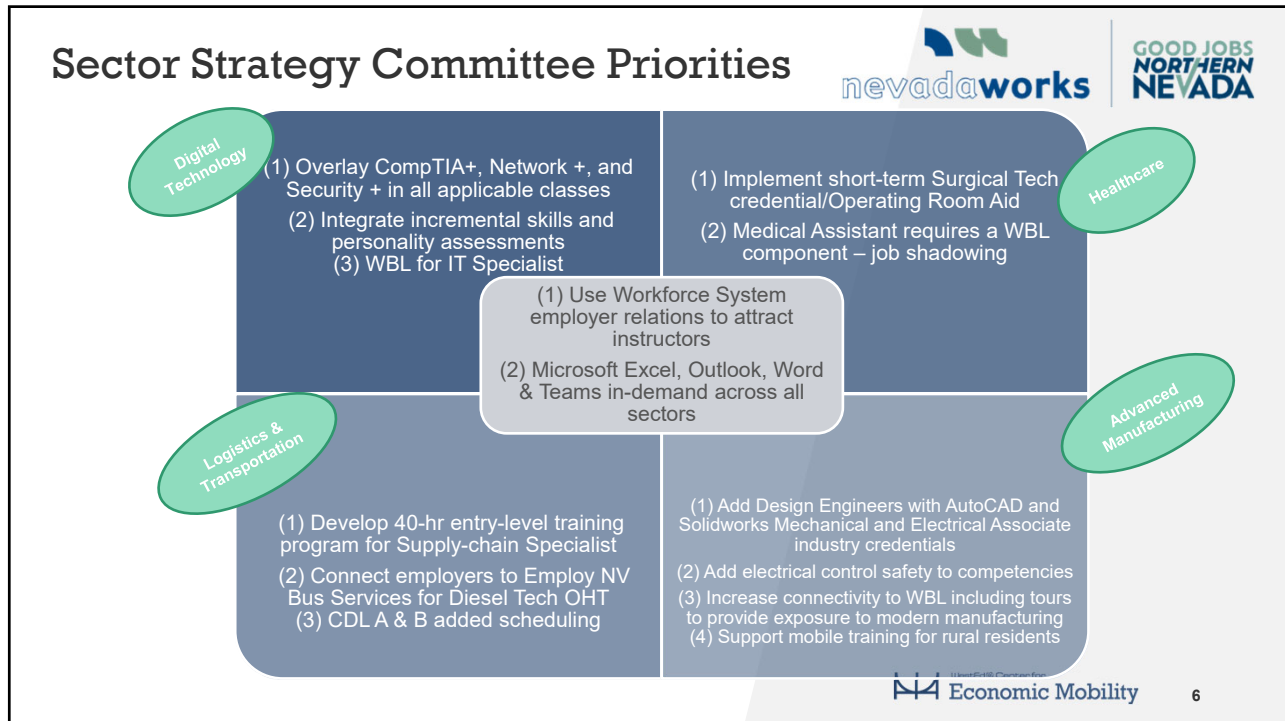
Sector Strategy Committee Priorities

nevadaworks

GOOD JOBS NORTHERN NEVADA

Digital Technology

(1) Overlay CompTIA+, Network +, and Security + in all applicable classes

(2) Integrate incremental skills and personality assessments

(3) WBL for IT Specialist

Healthcare

(1) Implement short-term Surgical Tech credential/Operating Room Aid

(2) Medical Assistant requires a WBL component – job shadowing

(1) Use Workforce System employer relations to attract instructors

(2) Microsoft Excel, Outlook, Word & Teams in-demand across all sectors

Logistics & Transportation

(1) Develop 40-hr entry-level training program for Supply-chain Specialist

(2) Connect employers to Employ NV Bus Services for Diesel Tech OHT

(3) CDL A & B added scheduling

Advanced Manufacturing

(1) Add Design Engineers with AutoCAD and Solidworks Mechanical and Electrical Associate industry credentials

(2) Add electrical control safety to competencies

(3) Increase connectivity to WBL including tours to provide exposure to modern manufacturing

(4) Support mobile training for rural residents

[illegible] Economic Mobility

6